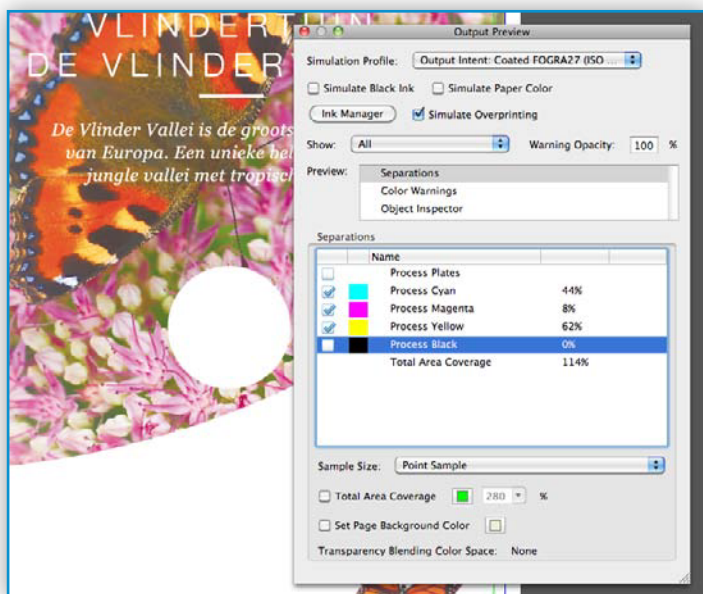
VLINDERTUIN
DE VLINDER

De Vlinder Vallei is de groots
van Europa. Een unieke bel
jungle vallei met tropisch

Output Preview

Simulation Profile: Output Intent: Coated FOGRA27 (ISO ...

Simulate Black Ink
Simulate Paper Color

Ink Manager
Simulate Overprinting

Show: All
Warning Opacity: 100 %

Preview: Separations
Color Warnings
Object Inspector

Separations

| | | Name | |
|---|---|---|---|
| | | Process Plates | |
| | | Process Cyan | 44% |
| | | Process Magenta | 8% |
| | | Process Yellow | 62% |
| | | Process Black | 0% |
| | | Total Area Coverage | 114% |

Sample Size: Point Sample

Total Area Coverage 280 %

Set Page Background Color

Transparency Blending Color Space: None